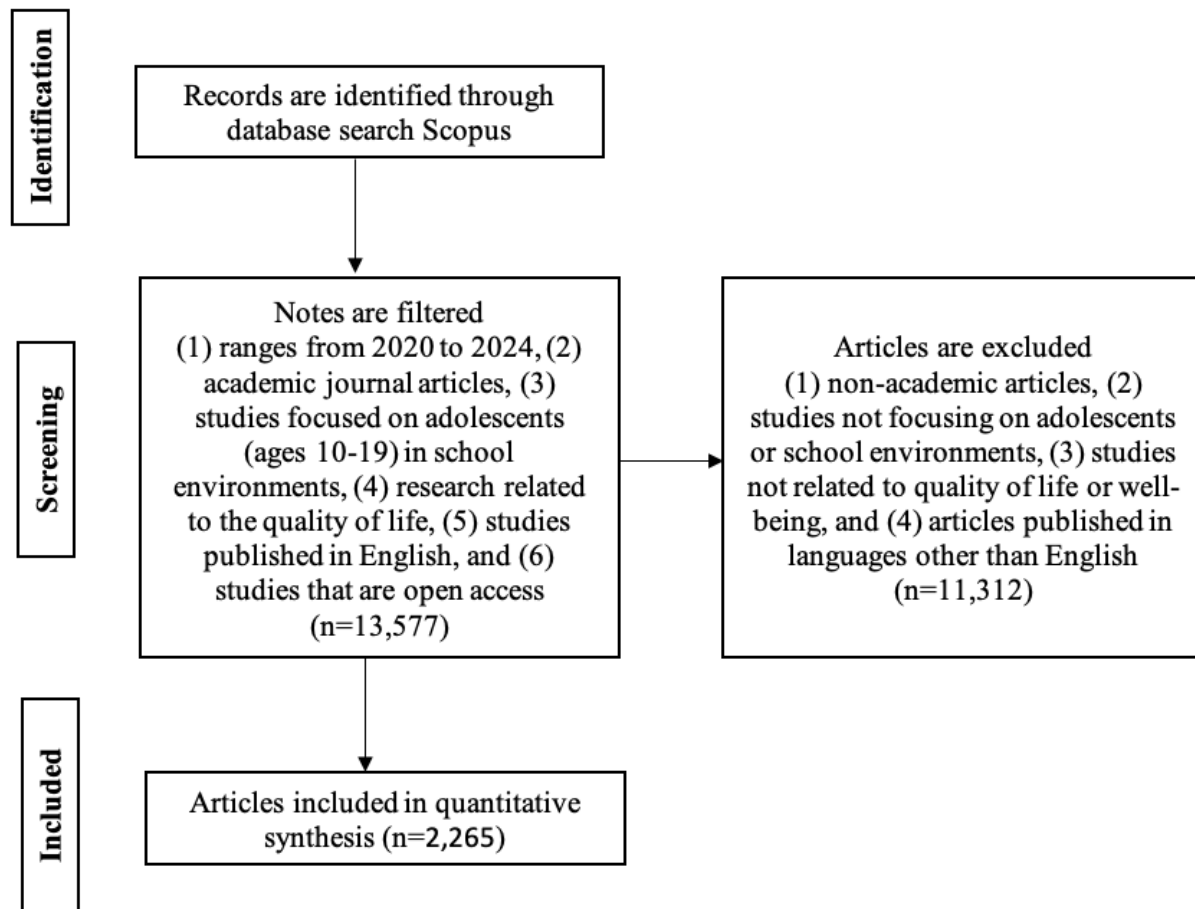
Identification

Records are identified through database search Scopus

Screening

Notes are filtered (1) ranges from 2020 to 2024, (2) academic journal articles, (3) studies focused on adolescents (ages 10-19) in school environments, (4) research related to the quality of life, (5) studies published in English, and (6) studies that are open access (n=13,577)

Articles are excluded (1) non-academic articles, (2) studies not focusing on adolescents or school environments, (3) studies not related to quality of life or well-being, and (4) articles published in languages other than English (n=11,312)

Included

Articles included in quantitative synthesis (n=2,265)